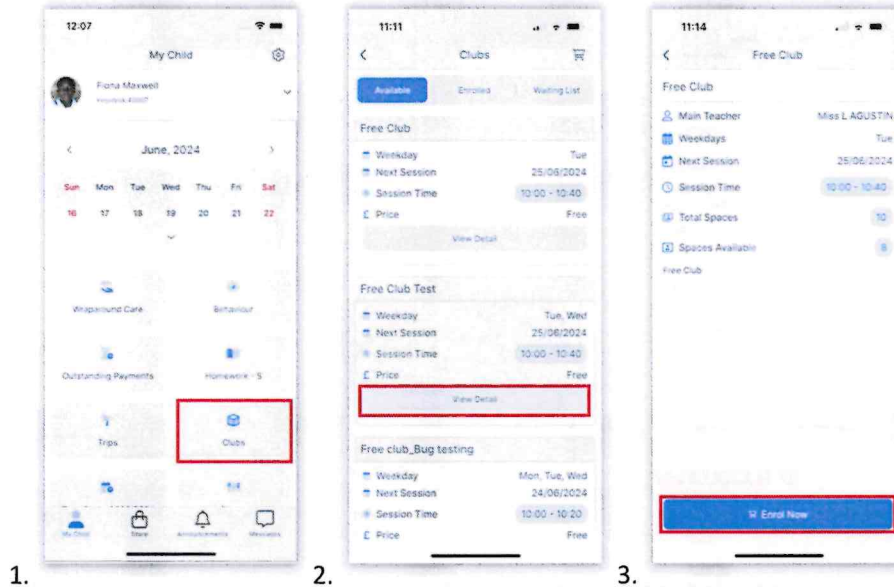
12:07

My Child

Fiona Maxwell
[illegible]

June, 2024

Sun Mon Tue Wed Thu Fri Sat
16 17 18 19 20 21 22

Wraparound Care
Behaviour
Outstanding Payments
Homework - 5
Trips
Clubs

My Child
Store
Announcements
Messages

1.

11:11

Clubs

Available
Enrolled
Waiting List

Free Club
Weekday Tue
Next Session 25/06/2024
Session Time 10:00 - 10:40
Price Free
View Detail

Free Club Test
Weekday Tue, Wed
Next Session 25/06/2024
Session Time 10:00 - 10:40
Price Free
View Detail

Free club_Bug testing
Weekday Mon, Tue, Wed
Next Session 24/06/2024
Session Time 10:00 - 10:20
Price Free

2.

11:14

Free Club

Free Club
Main Teacher Miss L AGUSTIN
Weekdays Tue
Next Session 25/06/2024
Session Time 10:00 - 10:40
Total Spaces 10
Spaces Available 8
Free Club

Enrol Now

3.